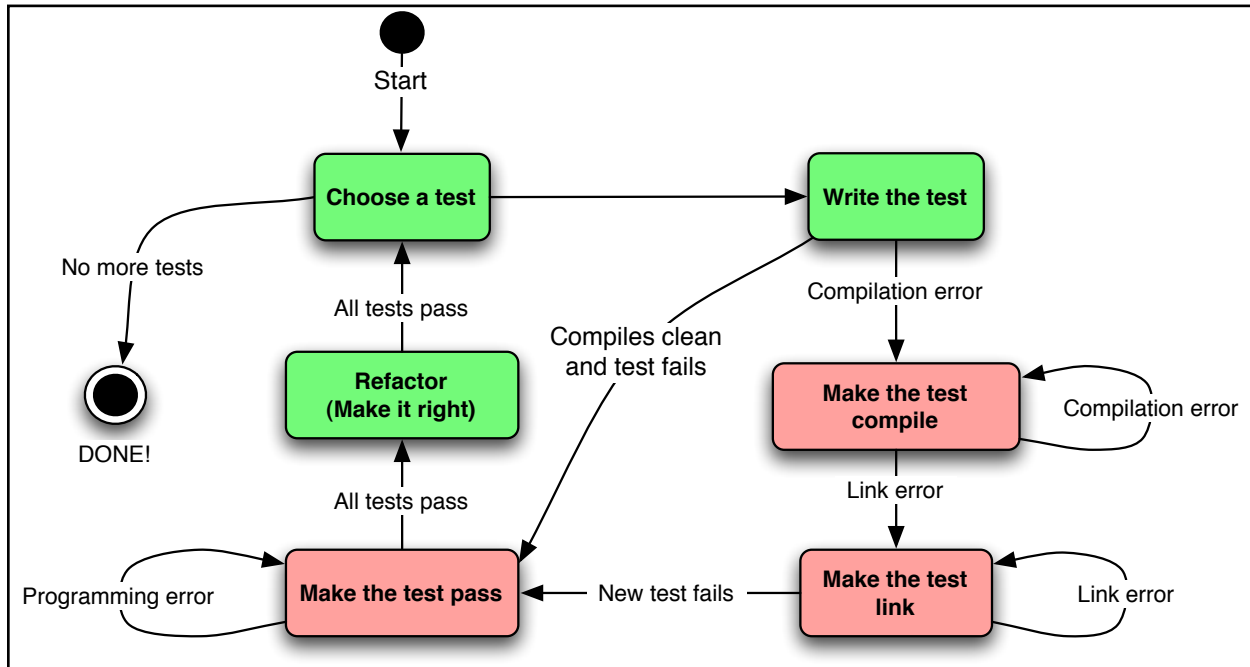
Start

Choose a test

Write the test

No more tests

All tests pass

Compiles clean and test fails

Compilation error

DONE!

Refactor (Make it right)

Make the test compile

Compilation error

All tests pass

Link error

Programming error

Make the test pass

New test fails

Make the test link

Link error